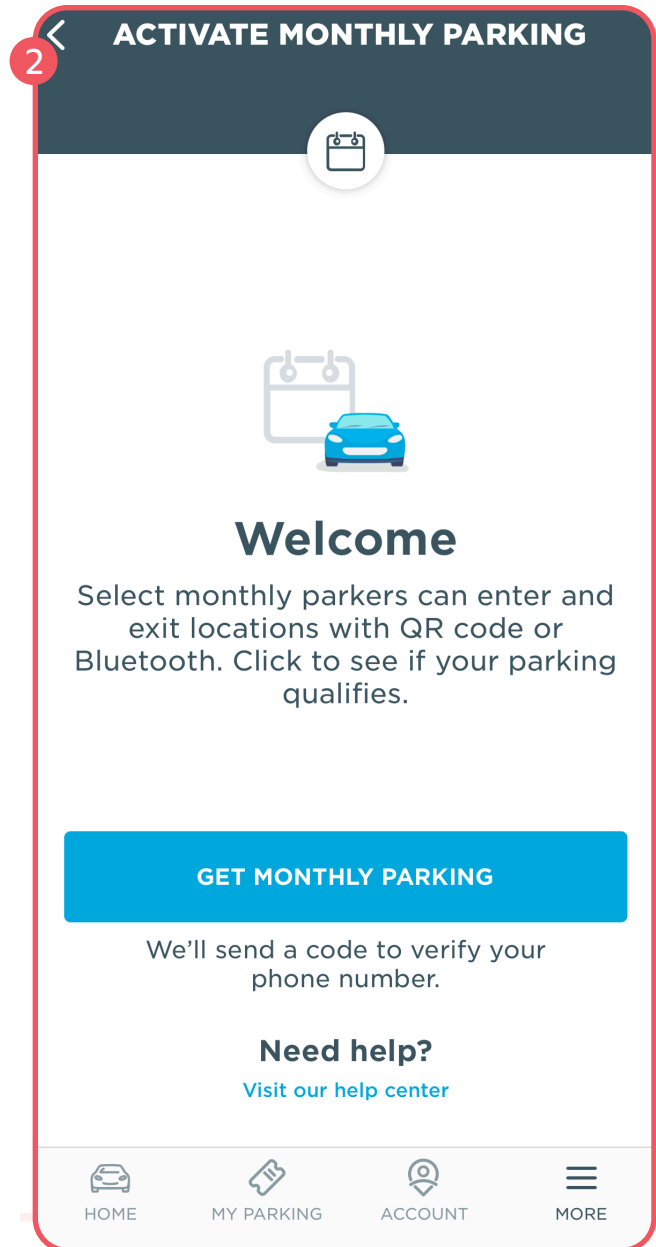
2

ACTIVATE MONTHLY PARKING

Welcome

Select monthly parkers can enter and exit locations with QR code or Bluetooth. Click to see if your parking qualifies.

GET MONTHLY PARKING

We'll send a code to verify your phone number.

Need help?

Visit our help center

HOME MY PARKING ACCOUNT MORE